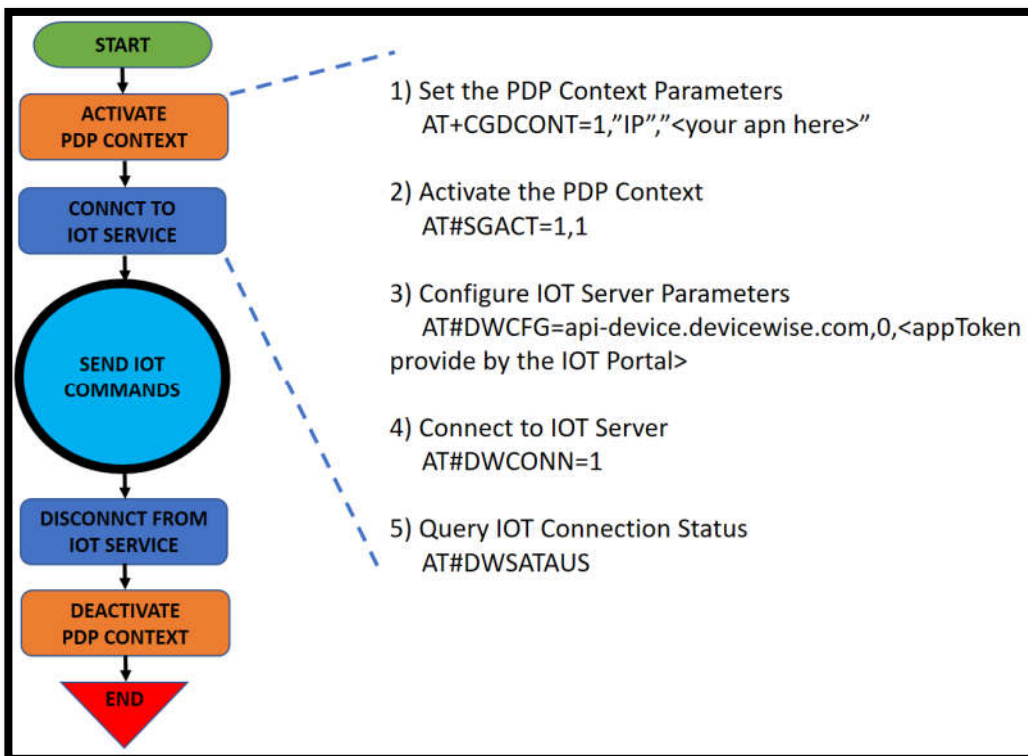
START

ACTIVATE PDP CONTEXT

CONNCT TO IOT SERVICE

SEND IOT COMMANDS

DISCONNCT FROM IOT SERVICE

DEACTIVATE PDP CONTEXT

END

1) Set the PDP Context Parameters
AT+CGDCONT=1,"IP","<your apn here>"

2) Activate the PDP Context
AT#SGACT=1,1

3) Configure IOT Server Parameters
AT#DWCFG=api-device.devicewise.com,0,<appToken provide by the IOT Portal>

4) Connect to IOT Server
AT#DWCONN=1

5) Query IOT Connection Status
AT#DWSATAUS